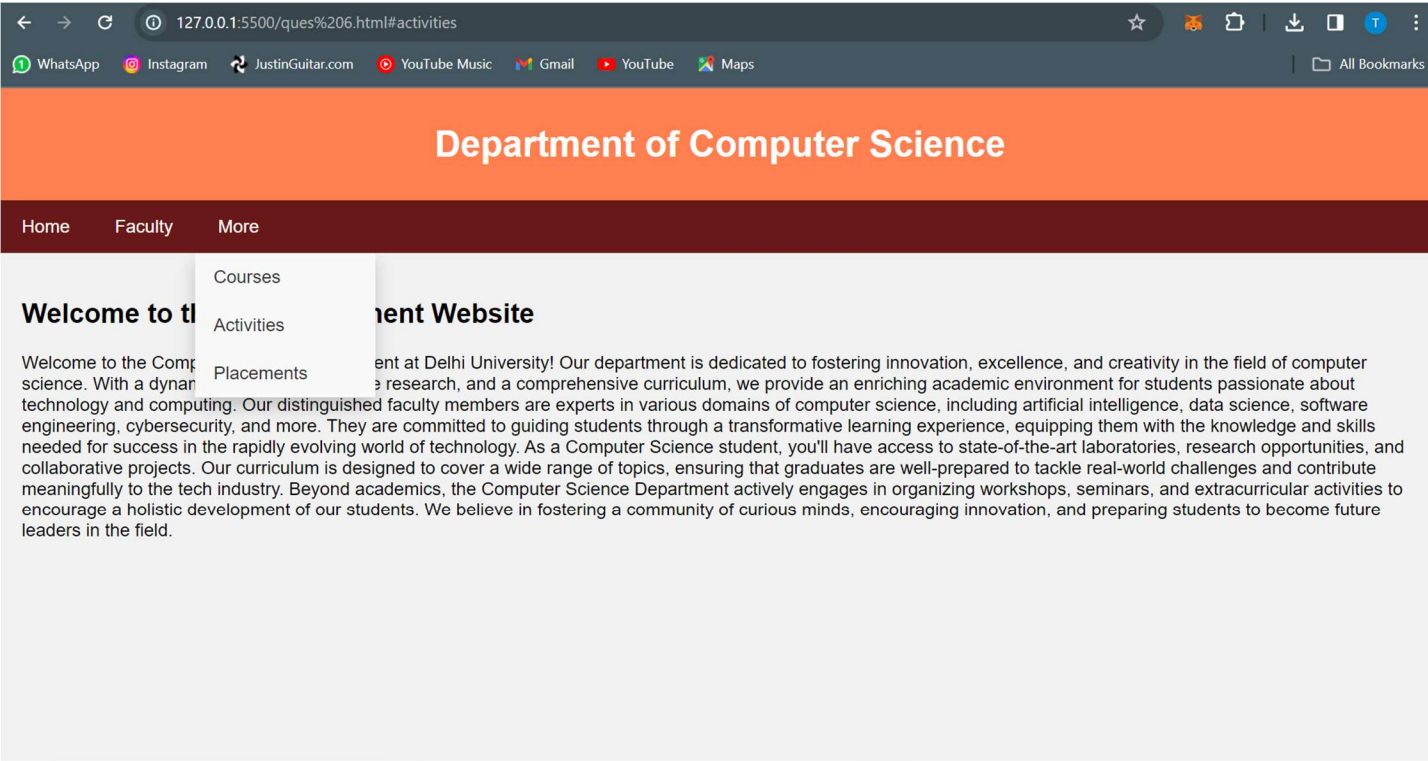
127.0.0.1:5500/ques%206.html#activities

T

WhatsApp Instagram JustinGuitar.com YouTube Music Gmail YouTube Maps All Bookmarks

Department of Computer Science

Home Faculty More

Courses
Activities
Placements

Welcome to th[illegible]ment Website

Welcome to the Comp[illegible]ent at Delhi University! Our department is dedicated to fostering innovation, excellence, and creativity in the field of computer science. With a dynam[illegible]e research, and a comprehensive curriculum, we provide an enriching academic environment for students passionate about technology and computing. Our distinguished faculty members are experts in various domains of computer science, including artificial intelligence, data science, software engineering, cybersecurity, and more. They are committed to guiding students through a transformative learning experience, equipping them with the knowledge and skills needed for success in the rapidly evolving world of technology. As a Computer Science student, you'll have access to state-of-the-art laboratories, research opportunities, and collaborative projects. Our curriculum is designed to cover a wide range of topics, ensuring that graduates are well-prepared to tackle real-world challenges and contribute meaningfully to the tech industry. Beyond academics, the Computer Science Department actively engages in organizing workshops, seminars, and extracurricular activities to encourage a holistic development of our students. We believe in fostering a community of curious minds, encouraging innovation, and preparing students to become future leaders in the field.